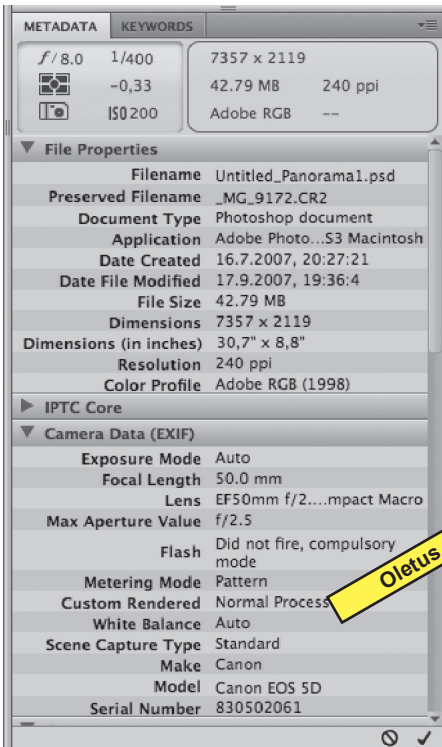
METADATA KEYWORDS

$f$/8.0 1/400
-0,33
ISO 200

7357 x 2119
42.79 MB 240 ppi
Adobe RGB --

File Properties

| | |
|---|---|
| Filename | Untitled_Panorama1.psd |
| Preserved Filename | _MG_9172.CR2 |
| Document Type | Photoshop document |
| Application | Adobe Photo...S3 Macintosh |
| Date Created | 16.7.2007, 20:27:21 |
| Date File Modified | 17.9.2007, 19:36:4 |
| File Size | 42.79 MB |
| Dimensions | 7357 x 2119 |
| Dimensions (in inches) | 30,7" x 8,8" |
| Resolution | 240 ppi |
| Color Profile | Adobe RGB (1998) |

IPTC Core

Camera Data (EXIF)

| | |
|---|---|
| Exposure Mode | Auto |
| Focal Length | 50.0 mm |
| Lens | EF50mm f/2....mpact Macro |
| Max Aperture Value | f/2.5 |
| Flash | Did not fire, compulsory mode |
| Metering Mode | Pattern |
| Custom Rendered | Normal Process |
| White Balance | Auto |
| Scene Capture Type | Standard |
| Make | Canon |
| Model | Canon EOS 5D |
| Serial Number | 830502061 |

Oletus